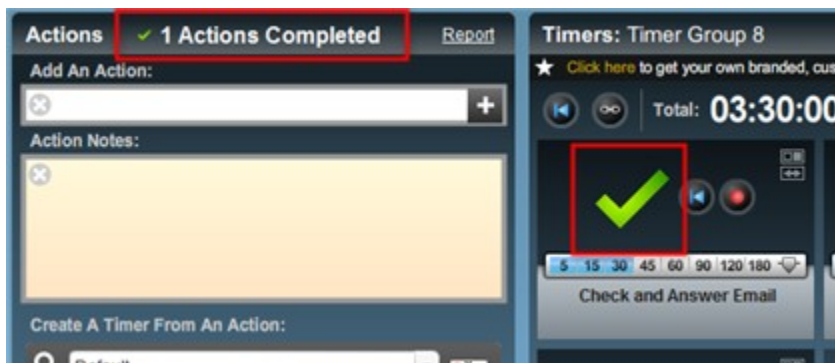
Actions ✓ 1 Actions Completed Report

Add An Action:

Action Notes:

Create A Timer From An Action:

Default

Timers: Timer Group 8

★ Click here to get your own branded, cu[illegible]

Total: 03:30:0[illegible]

5 15 30 45 60 90 120 180

Check and Answer Email